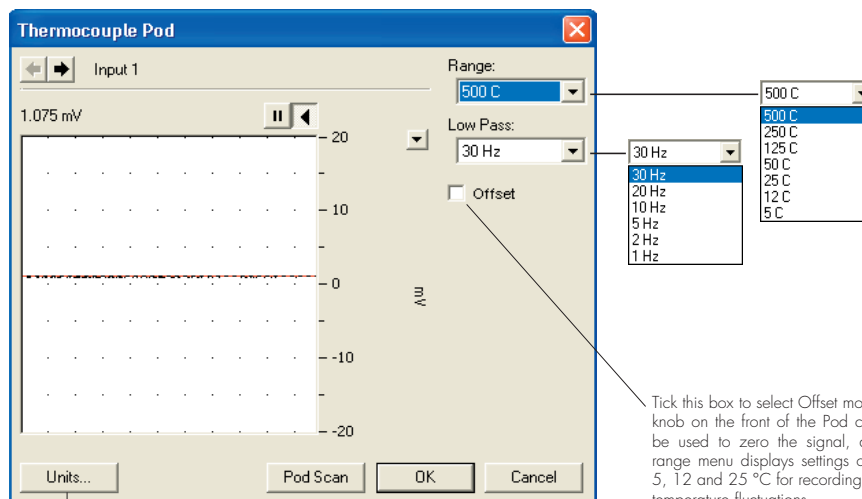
Thermocouple Pod

Input 1

1.075 mV

20

10

0

-10

-20

mV

Range:

500 C

Low Pass:

30 Hz

Offset

500 C

500 C
250 C
125 C
50 C
25 C
12 C
5 C

30 Hz

30 Hz
20 Hz
10 Hz
5 Hz
2 Hz
1 Hz

Units...

Pod Scan

OK

Cancel

Tick this box to select Offset mo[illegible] knob on the front of the Pod c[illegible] be used to zero the signal, a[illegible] range menu displays settings o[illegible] 5, 12 and 25 °C for recording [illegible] temperature fluctuations